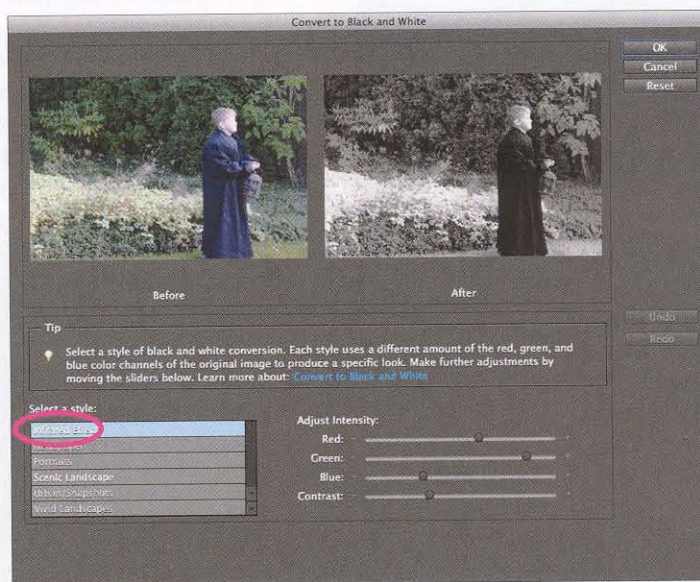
Convert to Black and White

OK

Cancel

Reset

Before

After

Undo

Redo

Tip

Select a style of black and white conversion. Each style uses a different amount of the red, green, and blue color channels of the original image to produce a specific look. Make further adjustments by moving the sliders below. Learn more about: Convert to Black and White

Select a style:

Infrared Effect

Newspaper

Portraits

Scenic Landscape

Urban/Snapshots

Vivid Landscapes

Adjust Intensity:

Red:

Green:

Blue:

Contrast: